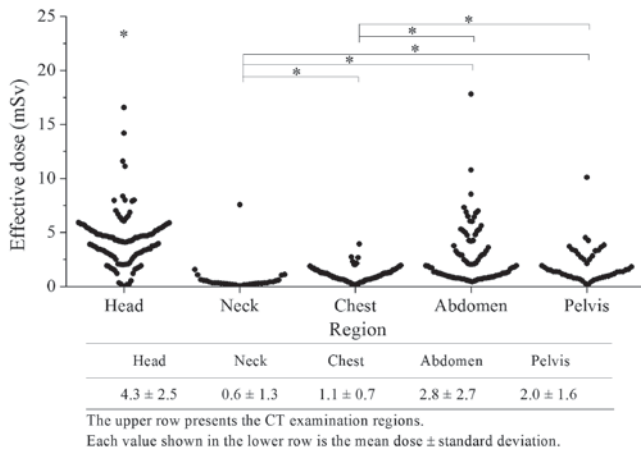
25

20

15

10

5

0

Effective dose (mSv)

*

*

*

*

*

*

Head

Neck

Chest

Abdomen

Pelvis

Region

| Head | Neck | Chest | Abdomen | Pelvis |
|---|---|---|---|---|
| 4.3 ± 2.5 | 0.6 ± 1.3 | 1.1 ± 0.7 | 2.8 ± 2.7 | 2.0 ± 1.6 |

The upper row presents the CT examination regions.
Each value shown in the lower row is the mean dose ± standard deviation.